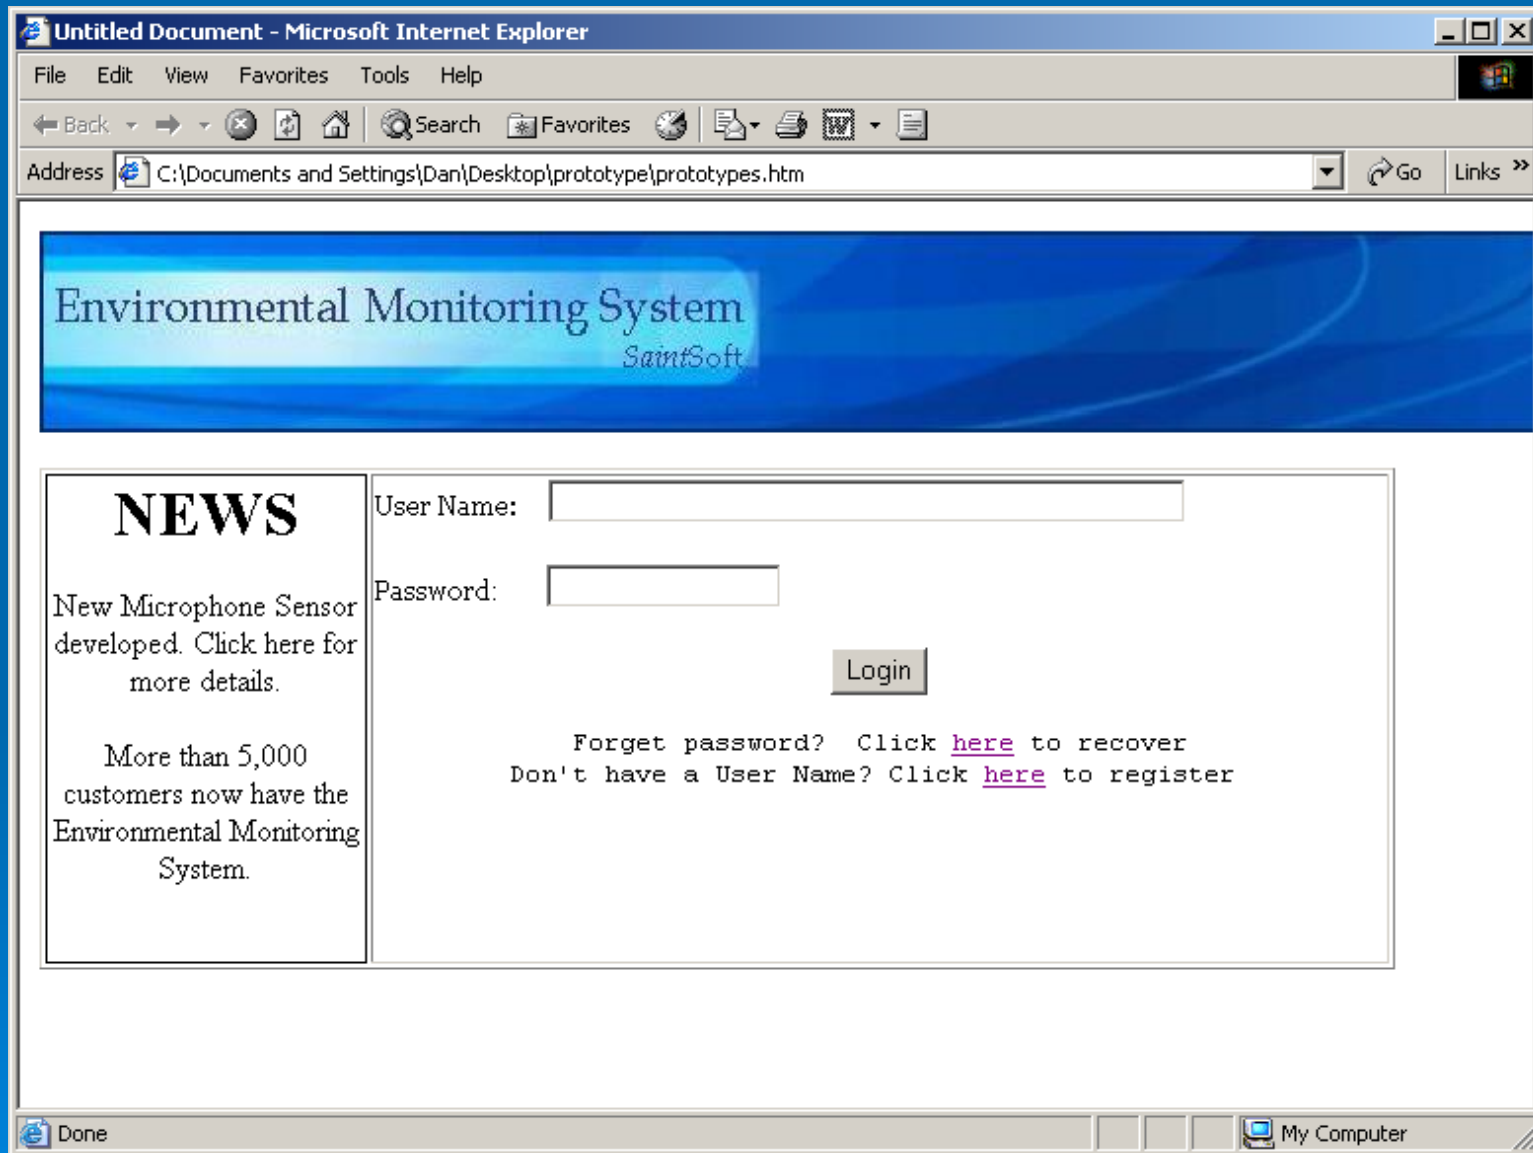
Untitled Document - Microsoft Internet Explorer

File Edit View Favorites Tools Help

Back Search Favorites

Address C:\Documents and Settings\Dan\Desktop\prototype\prototypes.htm Go Links »

Environmental Monitoring System
SaintSoft

NEWS

New Microphone Sensor developed. Click here for more details.

More than 5,000 customers now have the Environmental Monitoring System.

User Name:

Password:

Login

Forget password? Click here to recover
Don't have a User Name? Click here to register

Done My Computer